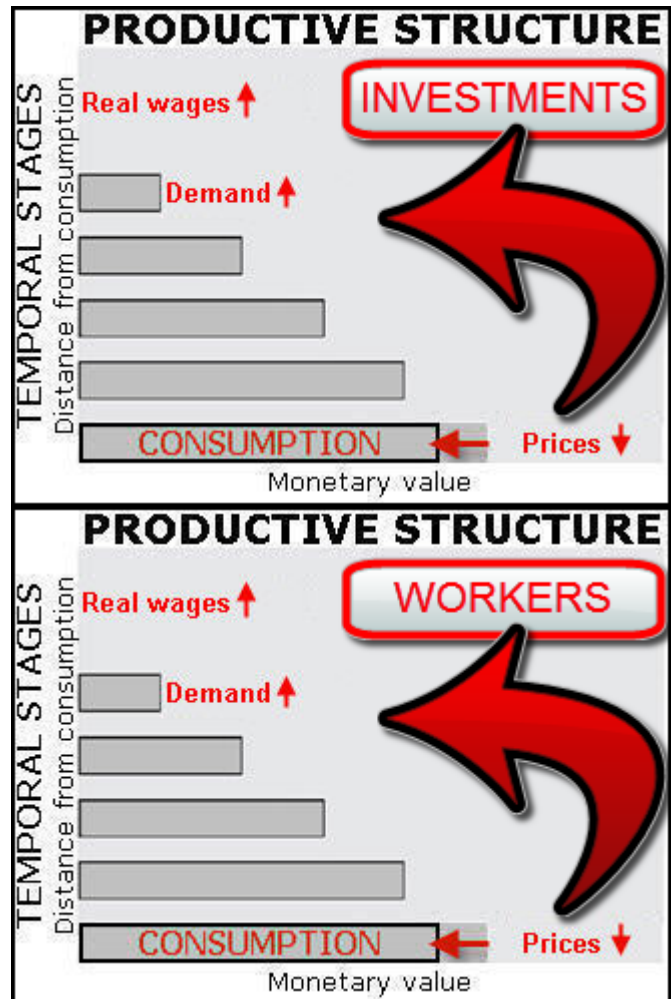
PRODUCTIVE STRUCTURE

TEMPORAL STAGES
Distance from consumption

Real wages ↑

INVESTMENTS

Demand ↑

CONSUMPTION

Prices ↓

Monetary value

PRODUCTIVE STRUCTURE

TEMPORAL STAGES
Distance from consumption

Real wages ↑

WORKERS

Demand ↑

CONSUMPTION

Prices ↓

Monetary value